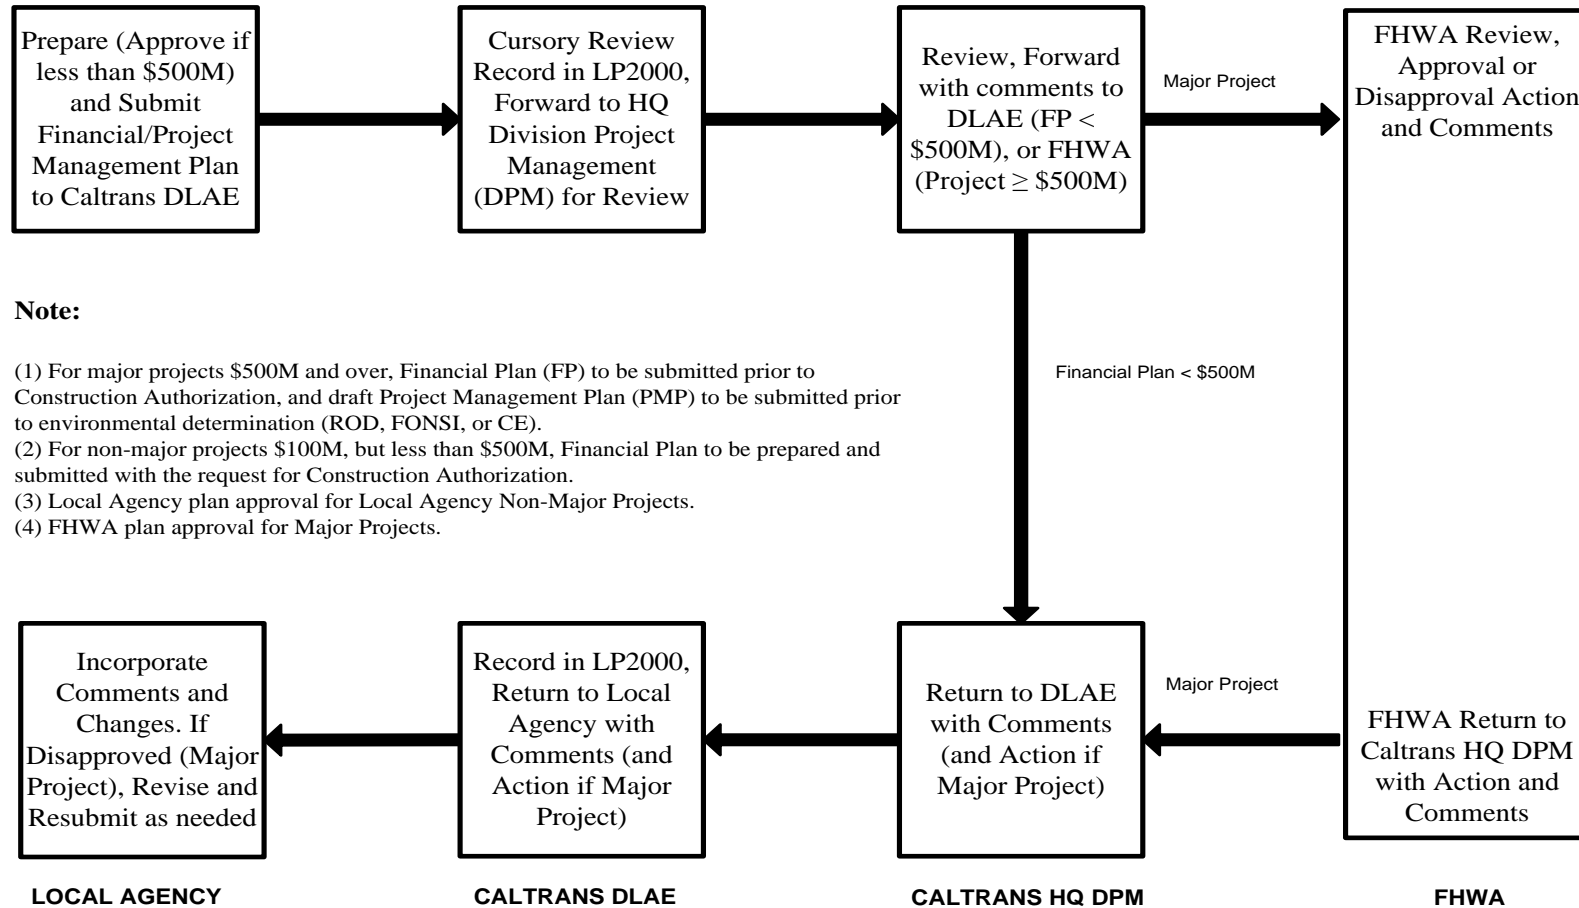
Prepare (Approve if less than \$500M) and Submit Financial/Project Management Plan to Caltrans DLAE

Cursory Review Record in LP2000, Forward to HQ Division Project Management (DPM) for Review

Review, Forward with comments to DLAE (FP < \$500M), or FHWA (Project $\geq$ \$500M)

Major Project

FHWA Review, Approval or Disapproval Action and Comments

Note:

(1) For major projects \$500M and over, Financial Plan (FP) to be submitted prior to Construction Authorization, and draft Project Management Plan (PMP) to be submitted prior to environmental determination (ROD, FONSI, or CE).
(2) For non-major projects \$100M, but less than \$500M, Financial Plan to be prepared and submitted with the request for Construction Authorization.
(3) Local Agency plan approval for Local Agency Non-Major Projects.
(4) FHWA plan approval for Major Projects.

Financial Plan < \$500M

Incorporate Comments and Changes. If Disapproved (Major Project), Revise and Resubmit as needed

Record in LP2000, Return to Local Agency with Comments (and Action if Major Project)

Return to DLAE with Comments (and Action if Major Project)

Major Project

FHWA Return to Caltrans HQ DPM with Action and Comments

LOCAL AGENCY

CALTRANS DLAE

CALTRANS HQ DPM

FHWA